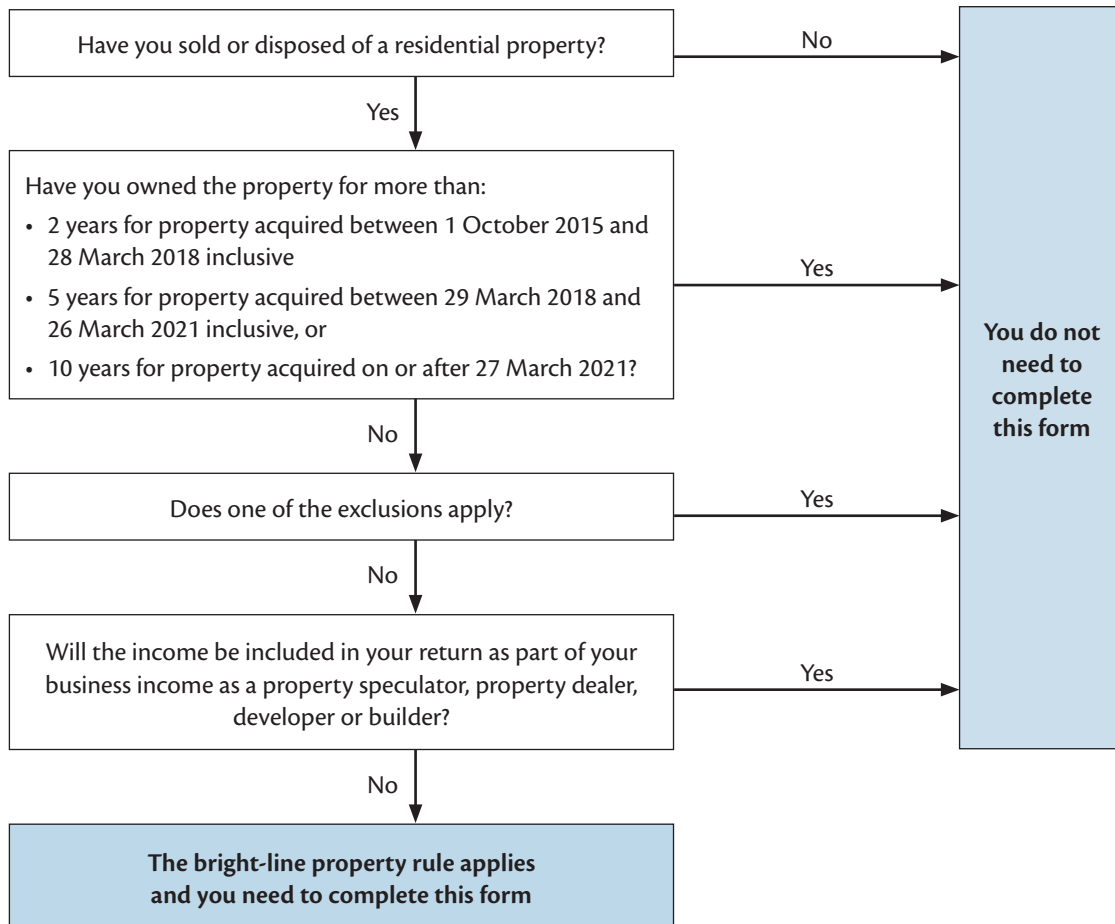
Have you sold or disposed of a residential property?

No

Yes

Have you owned the property for more than:

- 2 years for property acquired between 1 October 2015 and 28 March 2018 inclusive
- 5 years for property acquired between 29 March 2018 and 26 March 2021 inclusive, or
- 10 years for property acquired on or after 27 March 2021?

Yes

No

Does one of the exclusions apply?

Yes

No

Will the income be included in your return as part of your business income as a property speculator, property dealer, developer or builder?

Yes

No

You do not need to complete this form

The bright-line property rule applies and you need to complete this form